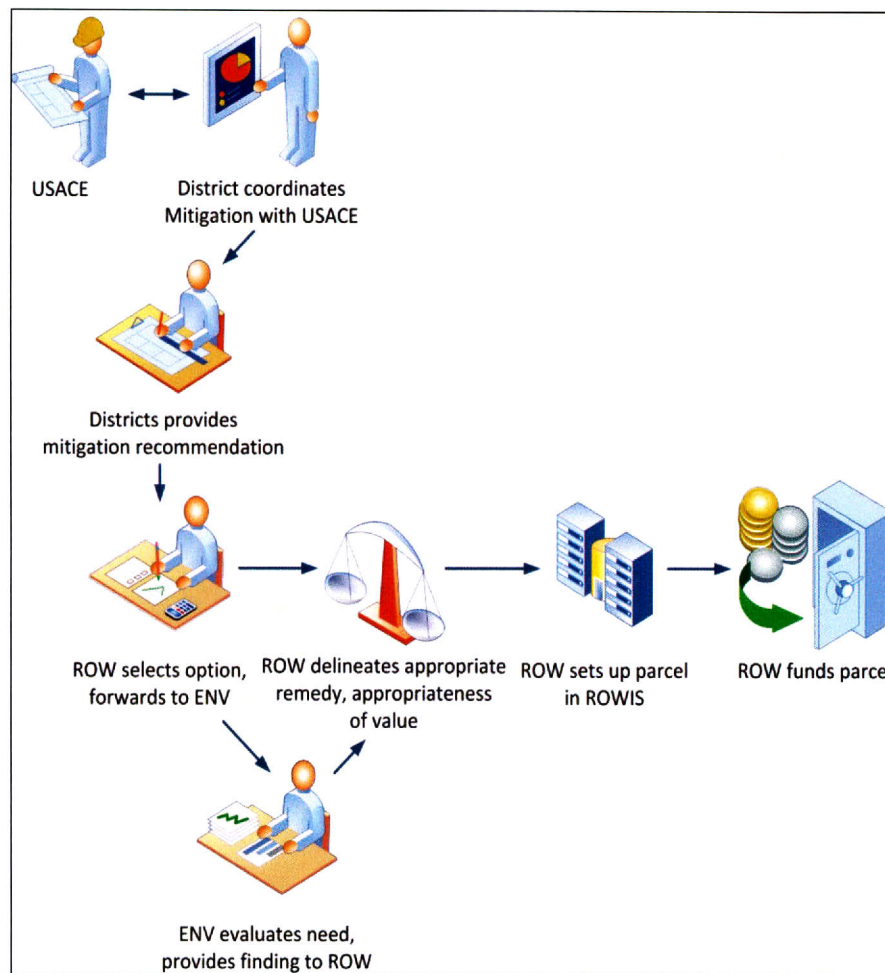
USACE

District coordinates Mitigation with USACE

Districts provides mitigation recommendation

ROW selects option, forwards to ENV

ROW delineates appropriate remedy, appropriateness of value

ROW sets up parcel in ROWIS

ROW funds parce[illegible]

ENV evaluates need, provides finding to ROW